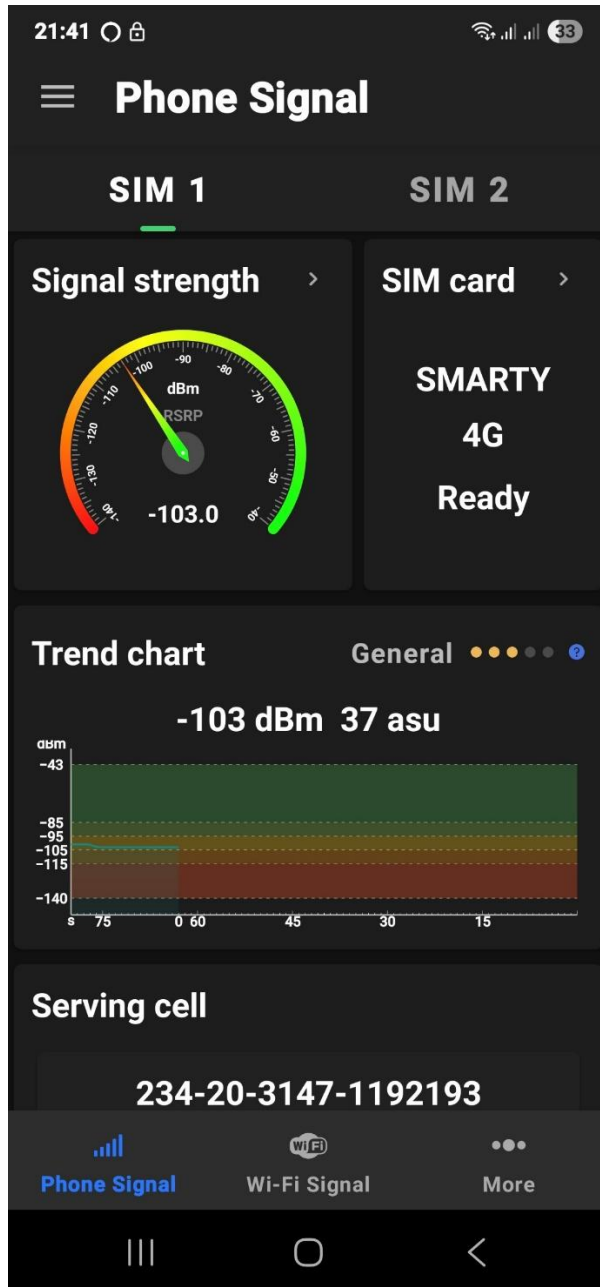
21:41 33

Phone Signal

SIM 1

SIM 2

Signal strength >

-90 -100 -80 -110 -70 -120 -60 -130 -50 -140 -40

dBm

RSRP

-103.0

SIM card >

SMARTY

4G

Ready

Trend chart

General

-103 dBm 37 asu

dBm

-43

-85

-95

-105

-115

-140

s 75 0 60 45 30 15

Serving cell

234-20-3147-1192193

Phone Signal

Wi-Fi Signal

More